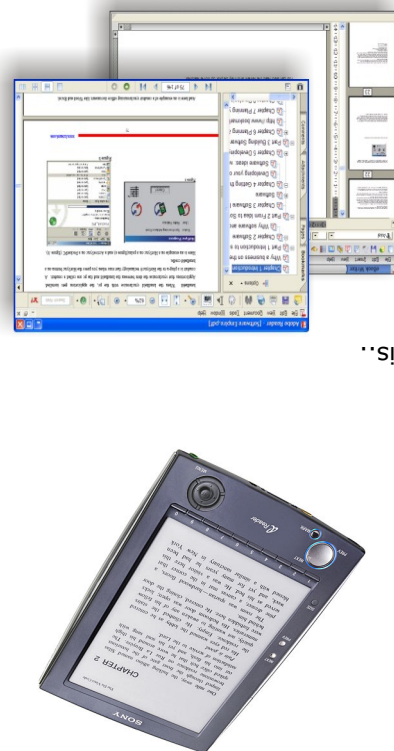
is:

Adobe Reader - [Software Engine.pdf]

File Edit View Document Tools Window Help

62%

Options

Chapter 1 Introduction
Chapter 2 Software
Why software are
Chapter 3 Software
Developing your s
Part 1 Introduction to s
Chapter 4 Software
Part 2 From Idea to So
Creating a Getting Fi
Software
Chapter 5 Developing
Software ideas, w
Part 3 Building Software
Why Power bookmark
Chapter 6 Planning y
Chapter 7 Planning y

Bookmarks

Signatures

Attachments

Comments

Installation

CHAPTER 2

SONY

Reader

MENU

BACK

NEXT

PREV

SIZE